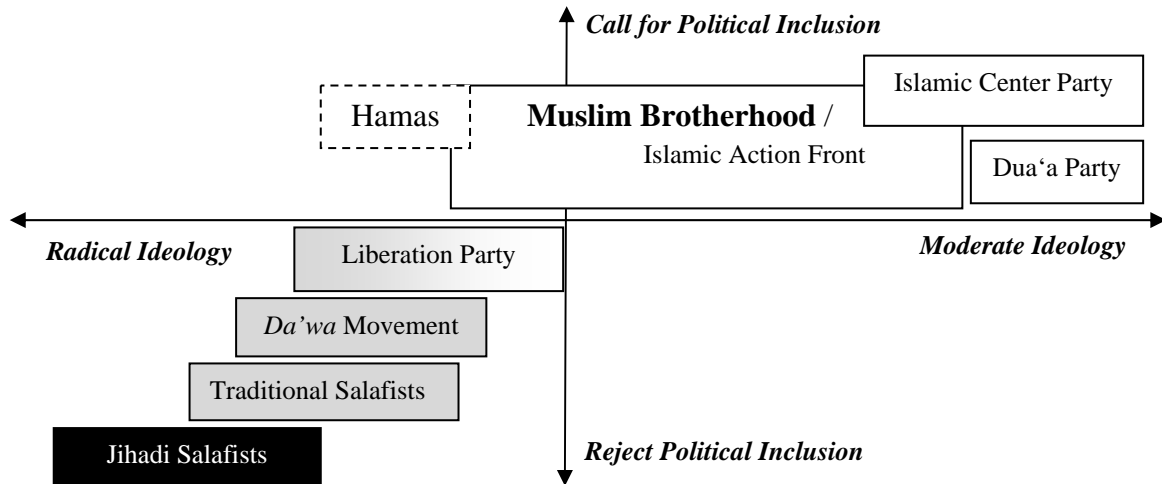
Call for Political Inclusion

Hamas

Muslim Brotherhood /
Islamic Action Front

Islamic Center Party

Dua‘a Party

Radical Ideology

Moderate Ideology

Liberation Party

*Da’wa* Movement

Traditional Salafists

Jihadi Salafists

Reject Political Inclusion